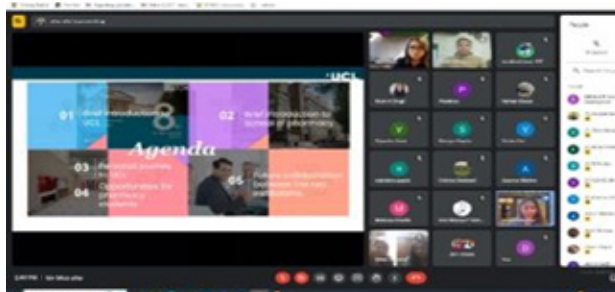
UCL

01 Brief introduction UCL

02 Brief introduction to School of pharmacy

Agenda

03 Personal journey to UCL

04 Opportunities for pharmacy students

05 Future collaboration between the two institutions

People